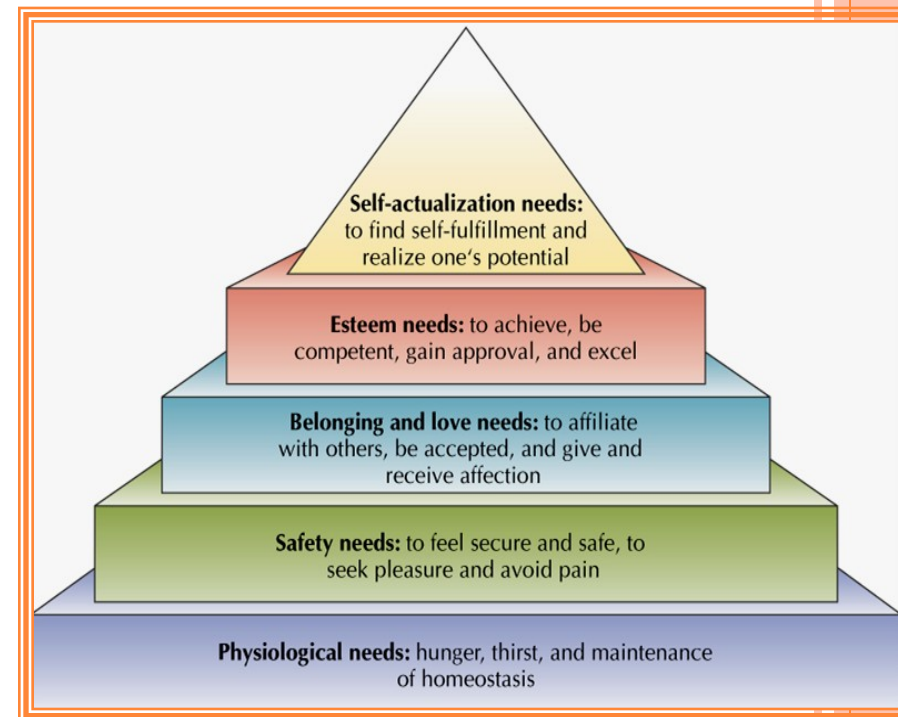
Self-actualization needs: to find self-fulfillment and realize one's potential

Esteem needs: to achieve, be competent, gain approval, and excel

Belonging and love needs: to affiliate with others, be accepted, and give and receive affection

Safety needs: to feel secure and safe, to seek pleasure and avoid pain

Physiological needs: hunger, thirst, and maintenance of homeostasis